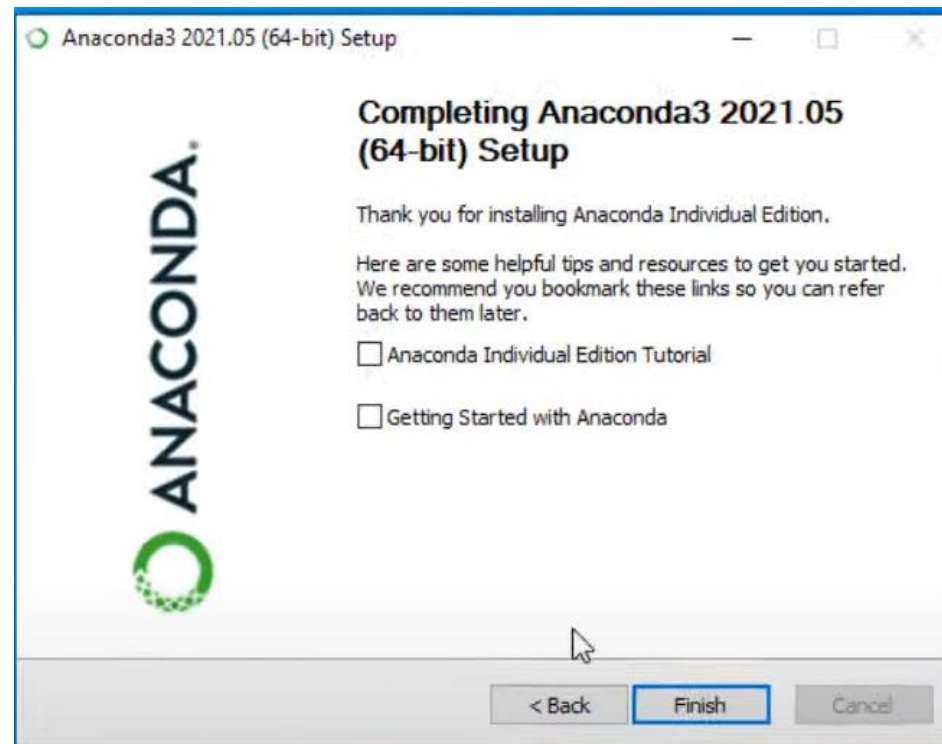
Anaconda3 2021.05 (64-bit) Setup

ANACONDA.

Completing Anaconda3 2021.05 (64-bit) Setup

Thank you for installing Anaconda Individual Edition.

Here are some helpful tips and resources to get you started. We recommend you bookmark these links so you can refer back to them later.

Anaconda Individual Edition Tutorial

Getting Started with Anaconda

< Back

Finish

Cancel